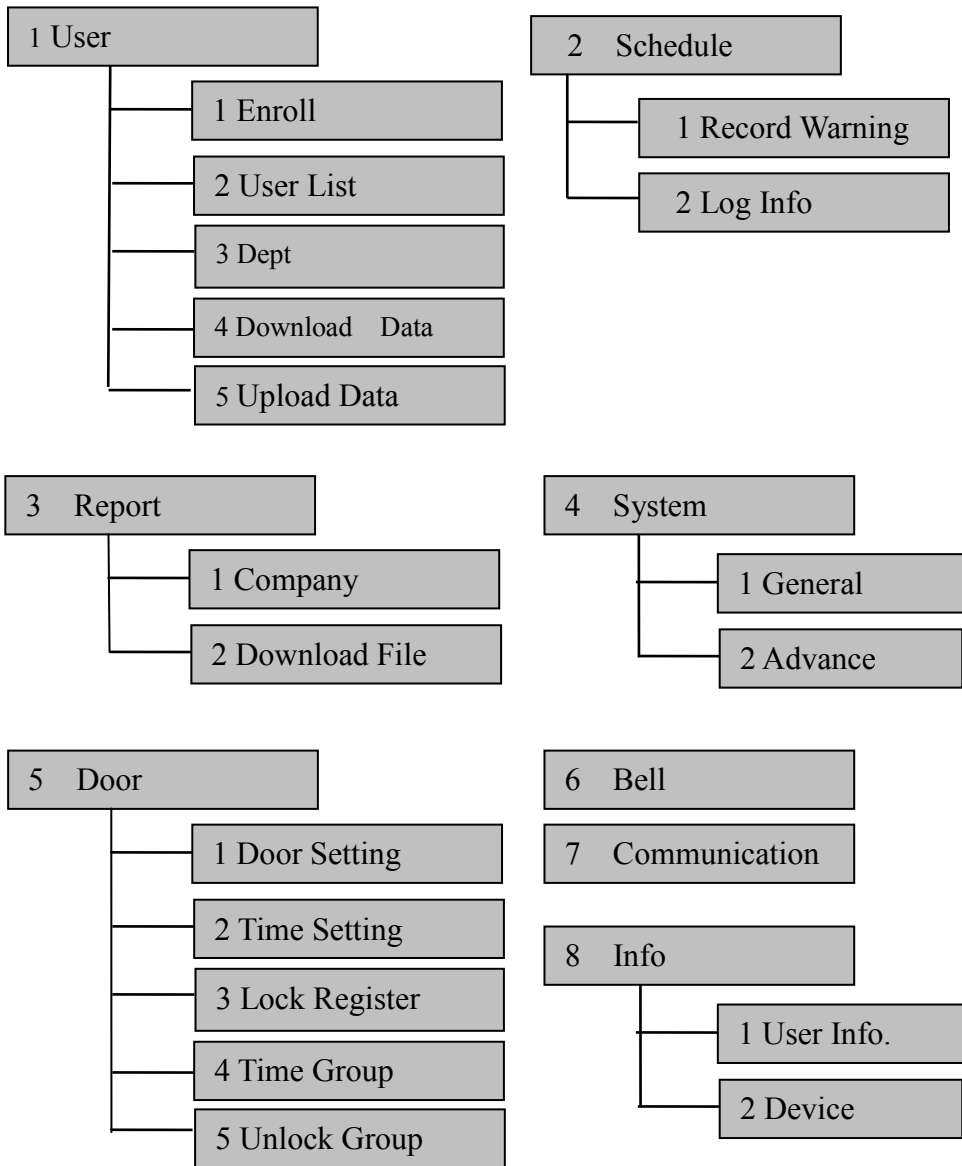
1 User
1 Enroll
2 User List
3 Dept
4 Download Data
5 Upload Data

2 Schedule
1 Record Warning
2 Log Info

3 Report
1 Company
2 Download File

4 System
1 General
2 Advance

5 Door
1 Door Setting
2 Time Setting
3 Lock Register
4 Time Group
5 Unlock Group

6 Bell

7 Communication

8 Info
1 User Info.
2 Device